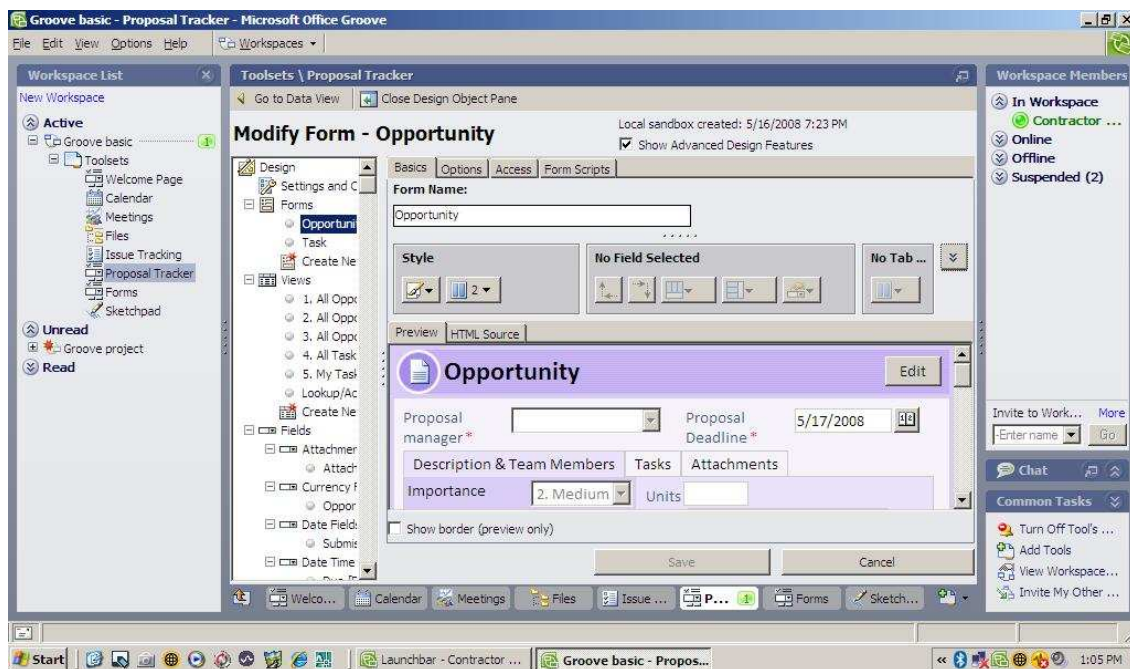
Groove basic - Proposal Tracker - Microsoft Office Groove

File Edit View Options Help | Workspaces ▾

Workspace List

New Workspace

Active
Groove basic 1
Toolsets
Welcome Page
Calendar
Meetings
Files
Issue Tracking
Proposal Tracker
Forms
Sketchpad
Unread
Groove project
Read

Toolsets \ Proposal Tracker

Go to Data View | Close Design Object Pane

Modify Form - Opportunity

Local sandbox created: 5/16/2008 7:23 PM
Show Advanced Design Features

Design
Settings and C
Forms
Opportuni
Task
Create Ne
Views
1. All Oppo
2. All Oppo
3. All Oppo
4. All Task
5. My Task
Lookup/Ac
Create Ne
Fields
Attachmer
Attach
Currency F
Oppor
Date Fields
Submis
Date Time

Basics | Options | Access | Form Scripts

Form Name:
Opportunity

Style | No Field Selected | No Tab ...

Preview | HTML Source

Opportunity
Edit

Proposal manager* | Proposal Deadline* 5/17/2008

Description & Team Members | Tasks | Attachments

Importance 2. Medium | Units

Show border (preview only)

Save | Cancel

Welco... | Calendar | Meetings | Files | Issue ... | P... 1 | Forms | Sketch...

Workspace Members

In Workspace
Contractor ...
Online
Offline
Suspended (2)

Invite to Work... More
Enter name | Go

Chat

Common Tasks
Turn Off Tool's ...
Add Tools
View Workspace...
Invite My Other ...

Start | Launchbar - Contractor ... | Groove basic - Propos... | 1:05 PM